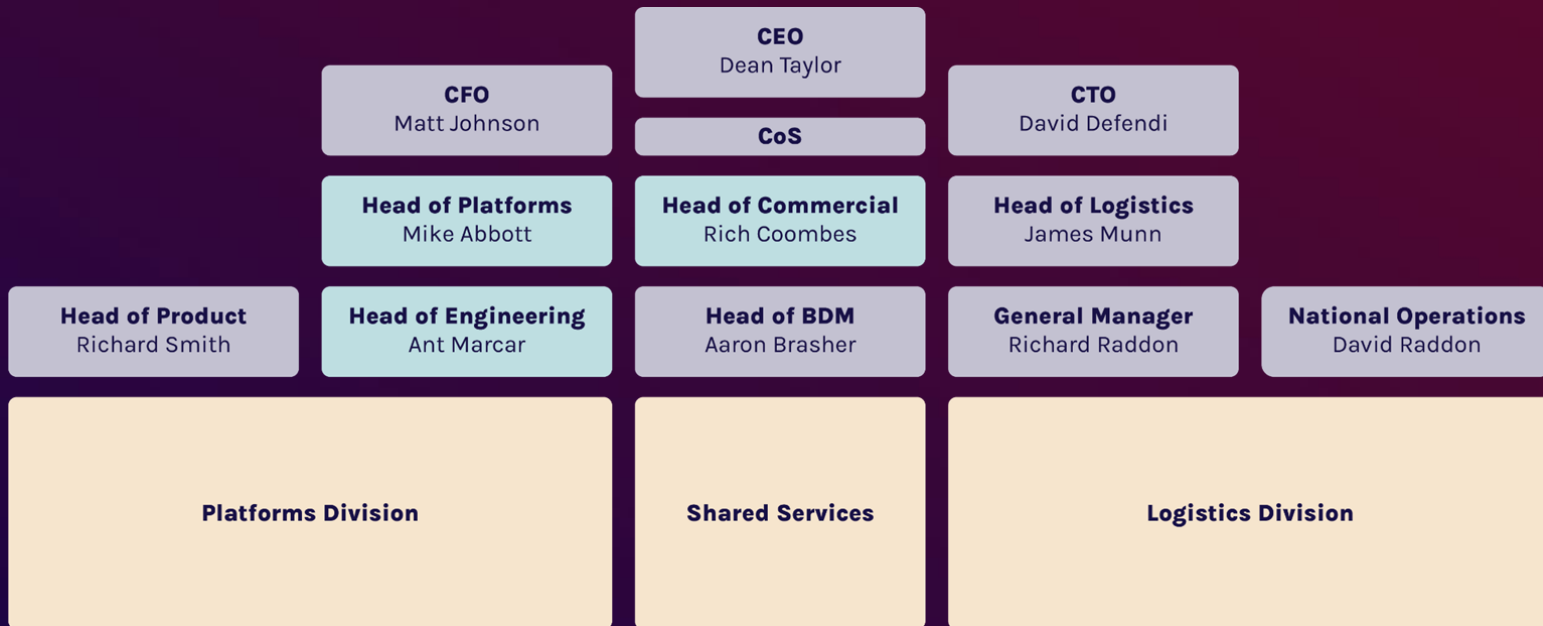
CEO
Dean Taylor

CFO
Matt Johnson

CoS

CTO
David Defendi

Head of Platforms
Mike Abbott

Head of Commercial
Rich Coombes

Head of Logistics
James Munn

Head of Product
Richard Smith

Head of Engineering
Ant Marcar

Head of BDM
Aaron Brasher

General Manager
Richard Raddon

National Operations
David Raddon

Platforms Division

Shared Services

Logistics Division